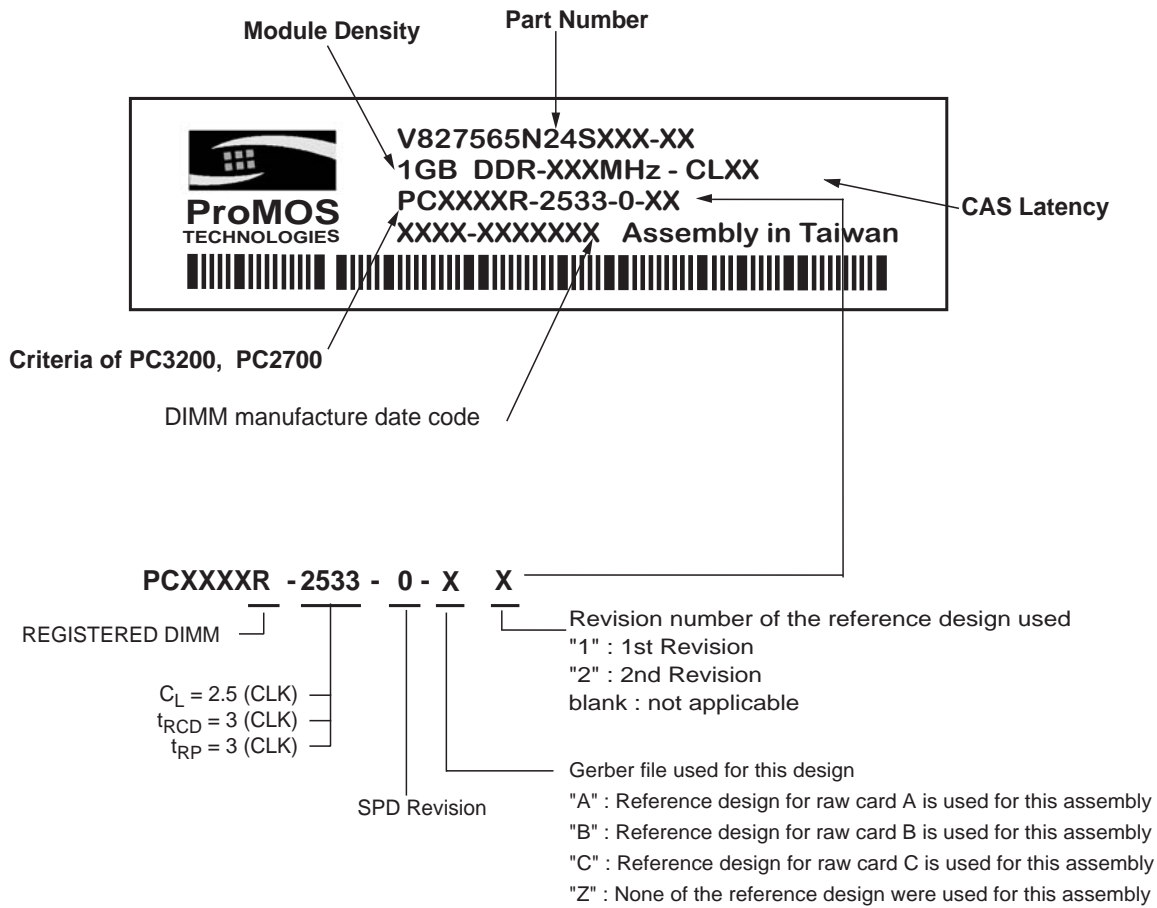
Part Number

Module Density

ProMOS
TECHNOLOGIES

V827565N24SXXX-XX
1GB DDR-XXXMHz - CLXX
PCXXXXR-2533-0-XX
XXXX-XXXXXXX Assembly in Taiwan

CAS Latency

Criteria of PC3200, PC2700

DIMM manufacture date code

PCXXXXR - 2533 - 0 - X X

REGISTERED DIMM

$C_L$ = 2.5 (CLK)
$t_{RCD}$ = 3 (CLK)
$t_{RP}$ = 3 (CLK)

SPD Revision

Revision number of the reference design used
"1" : 1st Revision
"2" : 2nd Revision
blank : not applicable

Gerber file used for this design
"A" : Reference design for raw card A is used for this assembly
"B" : Reference design for raw card B is used for this assembly
"C" : Reference design for raw card C is used for this assembly
"Z" : None of the reference design were used for this assembly